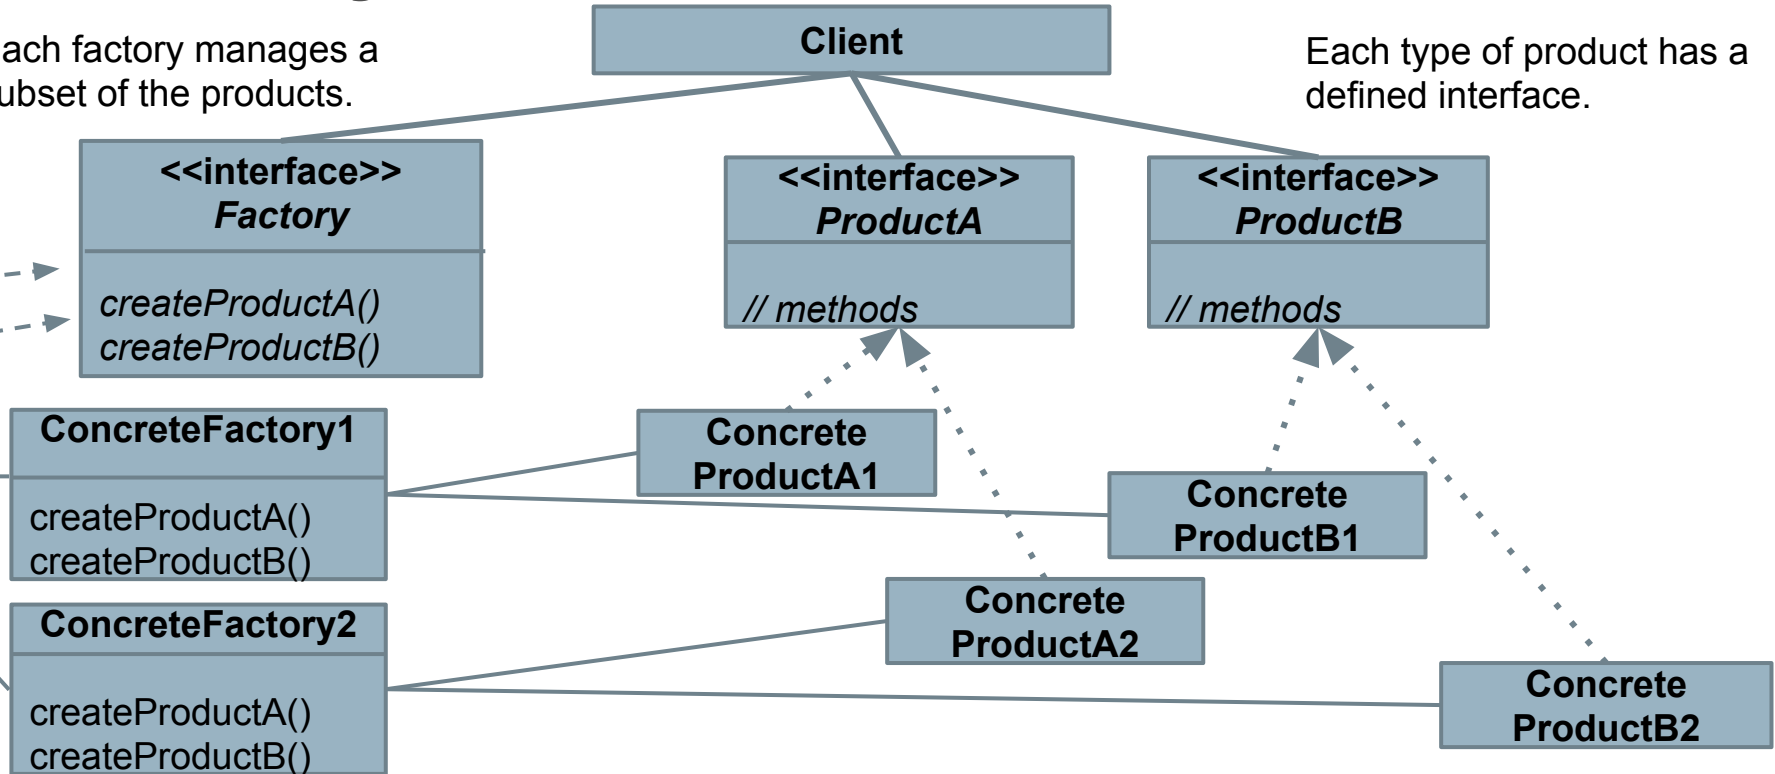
ach factory manages a ubset of the products.

Client

Each type of product has a defined interface.

<<interface>>
Factory

createProductA()
createProductB()

<<interface>>
ProductA

// methods

<<interface>>
ProductB

// methods

ConcreteFactory1

createProductA()
createProductB()

Concrete
ProductA1

Concrete
ProductB1

ConcreteFactory2

createProductA()
createProductB()

Concrete
ProductA2

Concrete
ProductB2